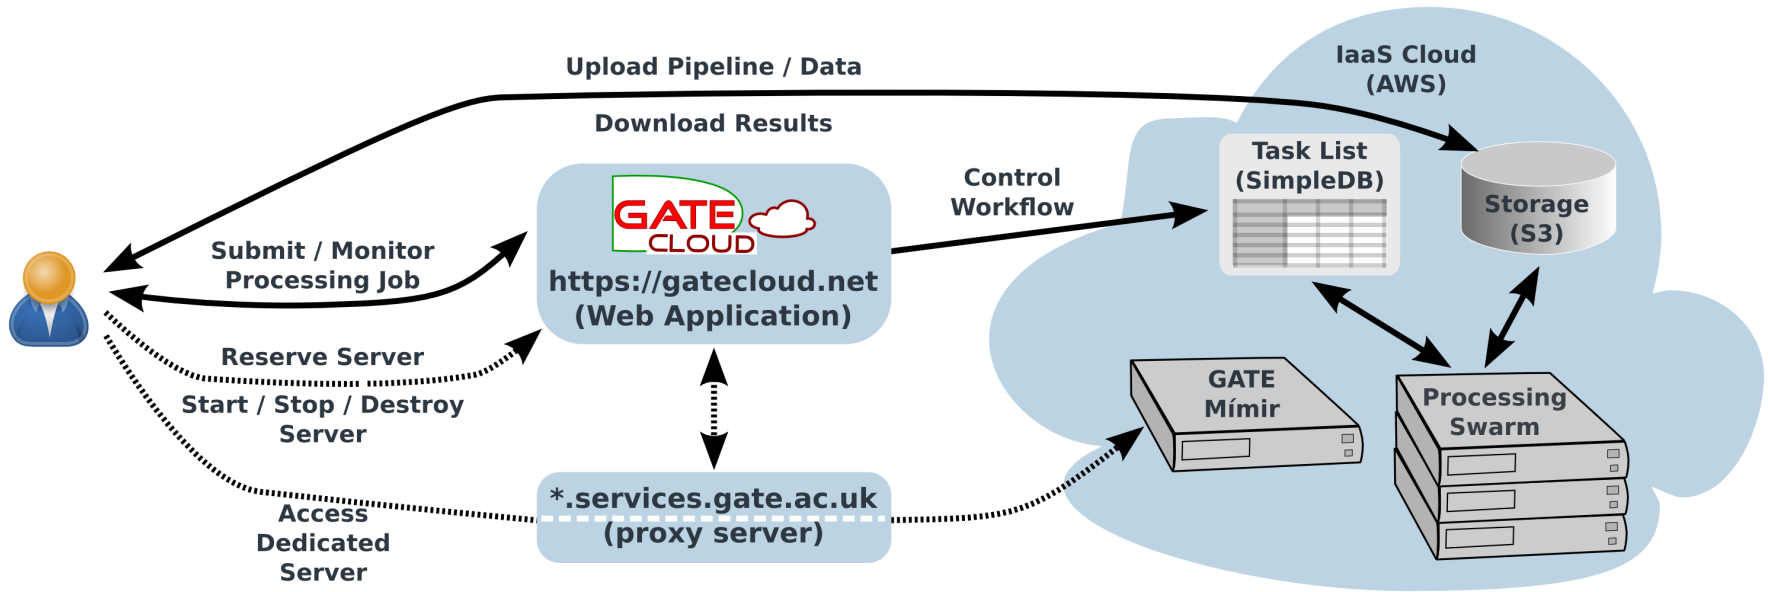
Upload Pipeline / Data

Download Results

IaaS Cloud
(AWS)

Control
Workflow

Task List
(SimpleDB)

Storage
(S3)

GATE
CLOUD

https://gatecloud.net
(Web Application)

Submit / Monitor
Processing Job

Reserve Server

Start / Stop / Destroy
Server

Access
Dedicated
Server

*.services.gate.ac.uk
(proxy server)

GATE
Mímir

Processing
Swarm